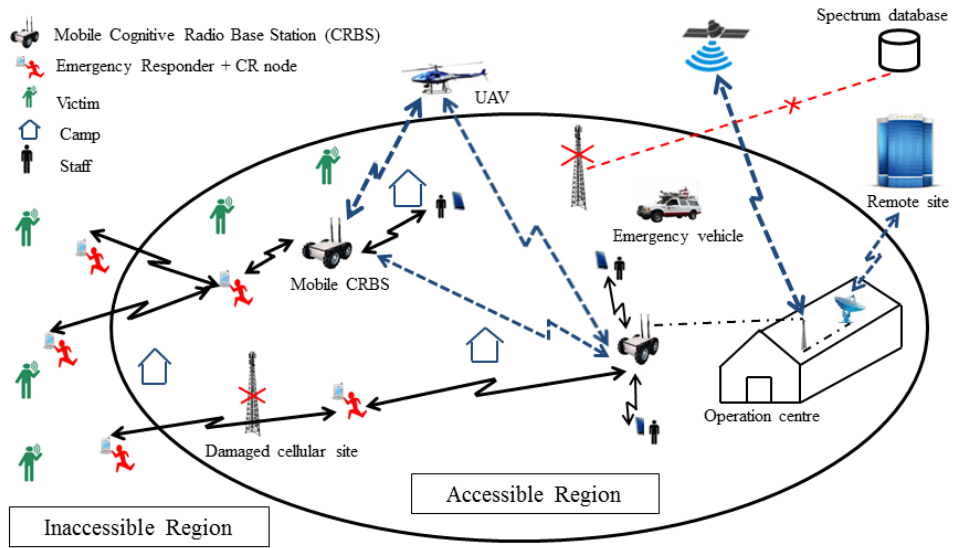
Mobile Cognitive Radio Base Station (CRBS)
Emergency Responder + CR node
Victim
Camp
Staff

UAV

Spectrum database

Remote site

Emergency vehicle

Mobile CRBS

Operation centre

Damaged cellular site

Accessible Region

Inaccessible Region